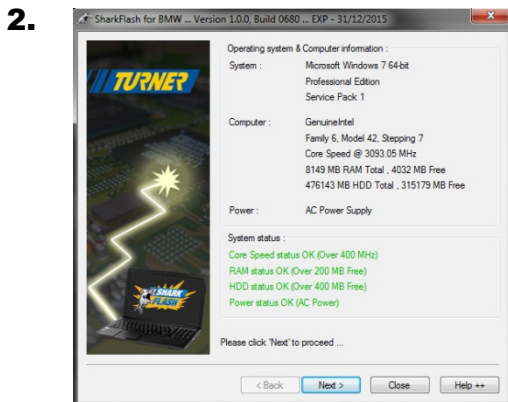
2.

SharkFlash for BMW ... Version 1.0.0, Build 0680 ... EXP - 31/12/2015

TURNER

SHARK FLASH

Operating system & Computer information :

| | |
|---|---|
| System : | Microsoft Windows 7 64-bit<br>Professional Edition<br>Service Pack 1 |
| Computer : | GenuineIntel<br>Family 6, Model 42, Stepping 7<br>Core Speed @ 3093.05 MHz<br>8149 MB RAM Total , 4032 MB Free<br>476143 MB HDD Total , 315179 MB Free |
| Power : | AC Power Supply |

System status :
Core Speed status OK (Over 400 MHz)
RAM status OK (Over 200 MB Free)
HDD status OK (Over 400 MB Free)
Power status OK (AC Power)

Please click 'Next' to proceed ...

< Back Next > Close Help ++